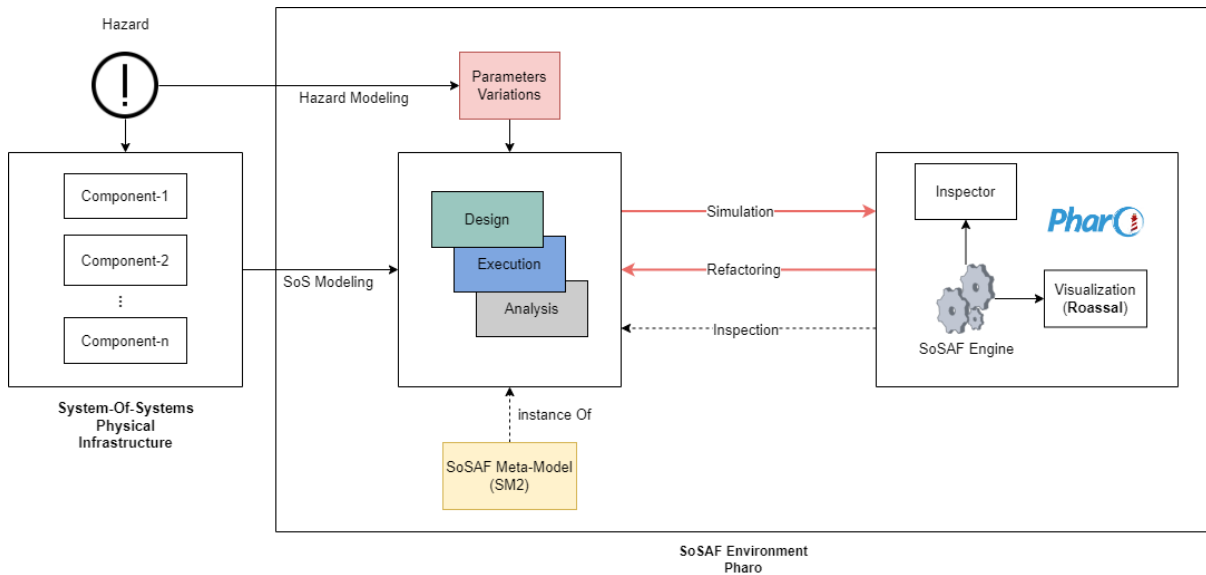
Hazard

Hazard Modeling

Parameters Variations

Component-1

Component-2

⋮

Component-n

System-Of-Systems Physical Infrastructure

SoS Modeling

Design

Execution

Analysis

Simulation

Refactoring

Inspection

Inspector

Pharo

Visualization (Roassal)

SoSAF Engine

instance Of

SoSAF Meta-Model (SM2)

SoSAF Environment Pharo